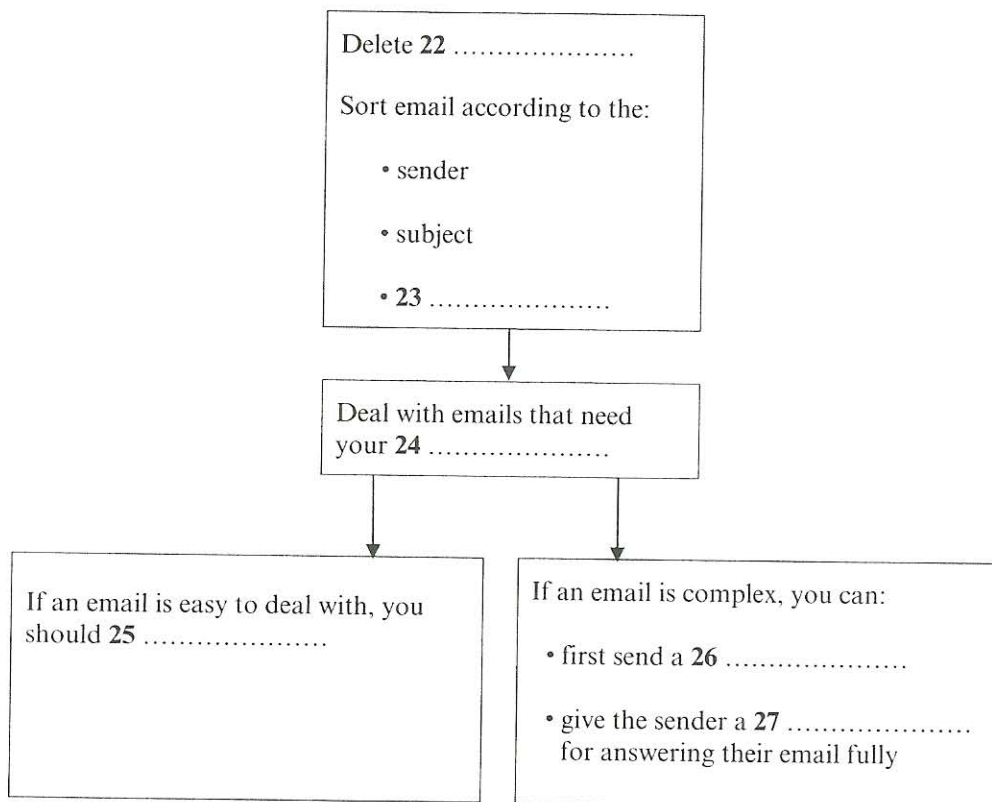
Delete **22** ....................

Sort email according to the:

• sender

• subject

• **23** ....................

Deal with emails that need your **24** ....................

If an email is easy to deal with, you should **25** ....................

If an email is complex, you can:

• first send a **26** ....................

• give the sender a **27** .................... for answering their email fully